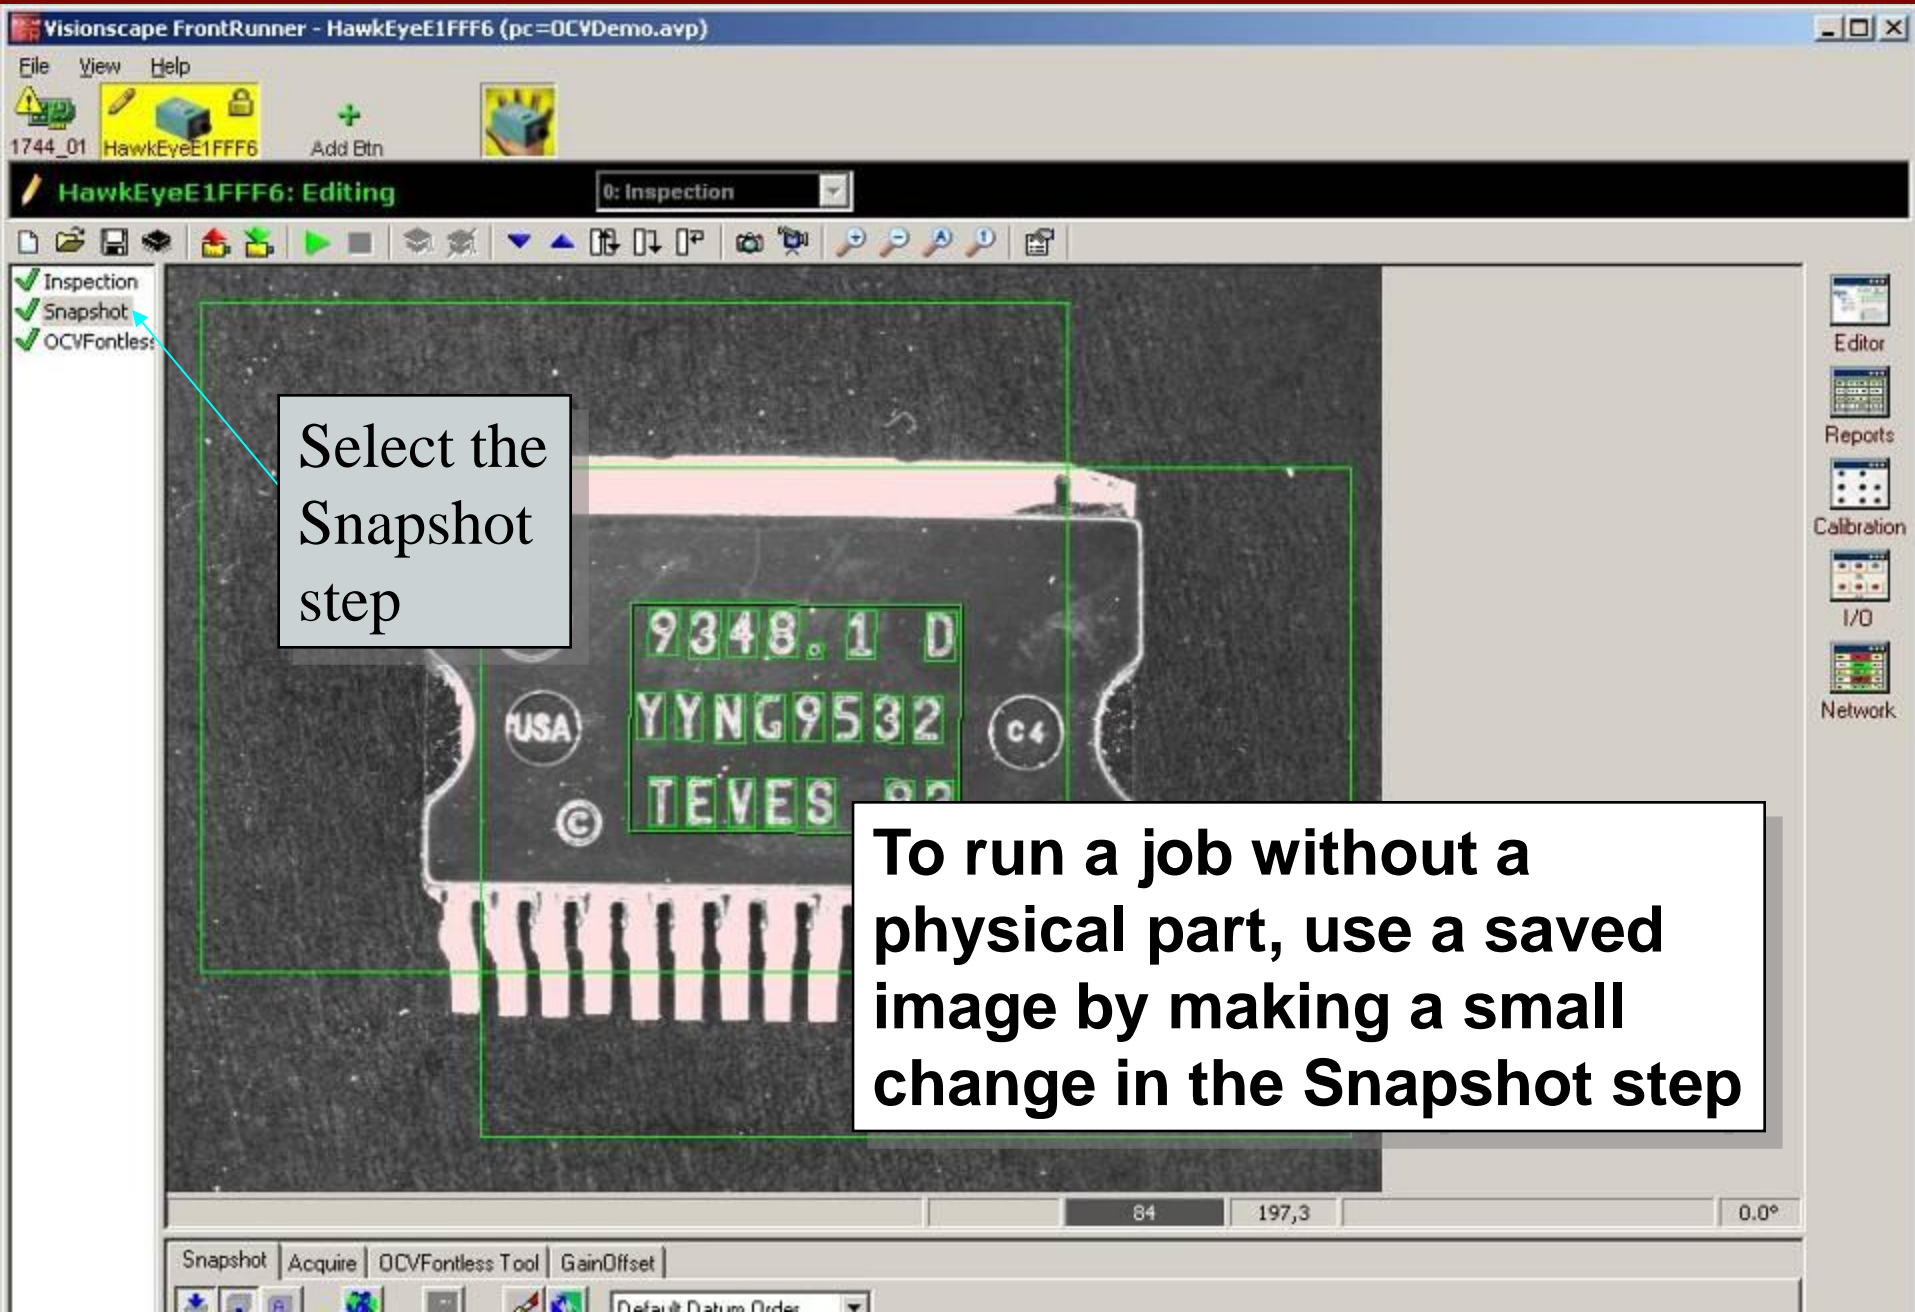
Visionscape FrontRunner - HawkEyeE1FFF6 (pc=OCVDemo.avp)

File View Help

1744_01 HawkEyeE1FFF6 Add Btn

HawkEyeE1FFF6: Editing

0: Inspection

Inspection
Snapshot
OCVFontless

Select the Snapshot step

9348.1 D
YYNG9532
TEVES 92

USA
C4

To run a job without a physical part, use a saved image by making a small change in the Snapshot step

Editor
Reports
Calibration
I/O
Network

84 197,3 0.0°

Snapshot Acquire OCVFontless Tool GainOffset

Default Datum Order